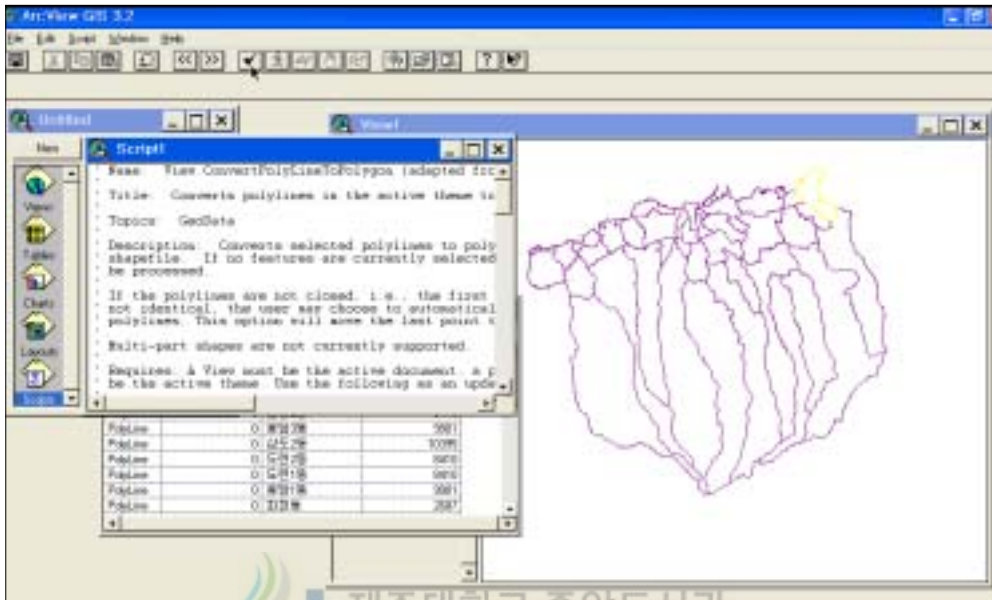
ArcView GIS 3.2

File Edit Script Window Help

Untitled

New

Views

Tables

Charts

Layouts

Scripts

Script1

Name: View.ConvertPolyLineToPolygon (adapted fro

Title: Converts polylines in the active theme to

Topics: GeoData

Description: Converts selected polylines to poly shapefile. If no features are currently selected be processed.

If the polylines are not closed, i.e., the first not identical, the user may choose to automatical polylines. This option will move the last point t

Multi-part shapes are not currently supported.

Requires: A View must be the active document. a p be the active theme. Use the following as an upd

View1

| PolyLine | 0 | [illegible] | 5501 |
|---|---|---|---|
| PolyLine | 0 | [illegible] | 10095 |
| PolyLine | 0 | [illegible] | 9900 |
| PolyLine | 0 | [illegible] | 9800 |
| PolyLine | 0 | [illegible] | 3081 |
| PolyLine | 0 | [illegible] | 2587 |

제주대학교 중앙도서관